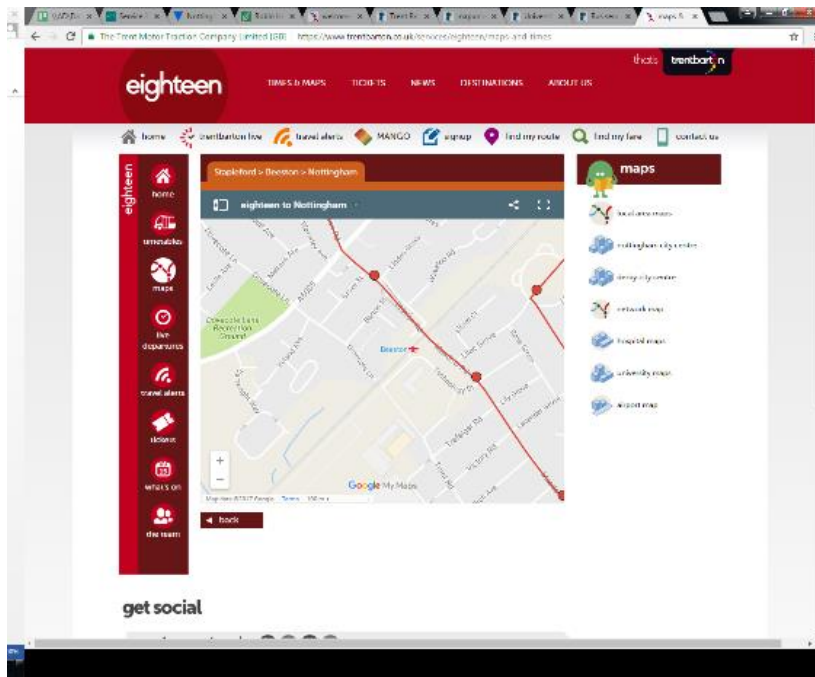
The Trent Motor Traction Company Limited [GB] https://www.trentbarton.co.uk/services/eighteen/maps-and-times

eighteen

TIMES & MAPS TICKETS NEWS DESTINATIONS ABOUT US

thats trentbarton

home trentbarton live travel alerts MANGO signup find my route find my fare contact us

eighteen

home

timetable

maps

live departures

travel alerts

tickets

what's on

the team

Stapleford > Beeston > Nottingham

eighteen to Nottingham

Beeston

Google My Maps

Map data ©2017 Google Terms 100 m

back

maps

local area maps

nottingham city centre

derby city centre

network map

hospital maps

university maps

airport map

get social